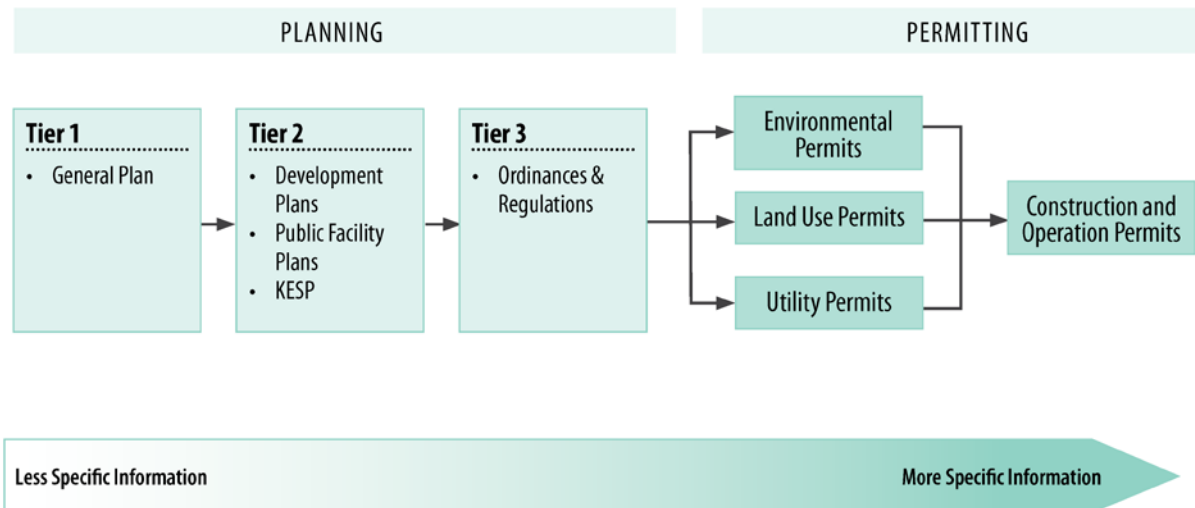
PLANNING

PERMITTING

Tier 1
• General Plan

Tier 2
• Development Plans
• Public Facility Plans
• KESP

Tier 3
• Ordinances & Regulations

Environmental Permits

Land Use Permits

Utility Permits

Construction and Operation Permits

Less Specific Information

More Specific Information